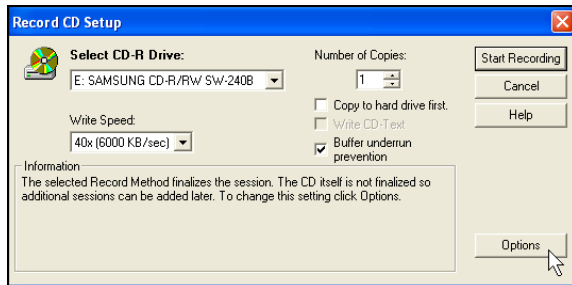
Record CD Setup

Select CD-R Drive:

E: SAMSUNG CD-R/RW SW-240B

Write Speed:

40x (6000 KB/sec)

Number of Copies:

1

Copy to hard drive first.

Write CD-Text

Buffer underrun prevention

Start Recording

Cancel

Help

Information

The selected Record Method finalizes the session. The CD itself is not finalized so additional sessions can be added later. To change this setting click Options.

Options